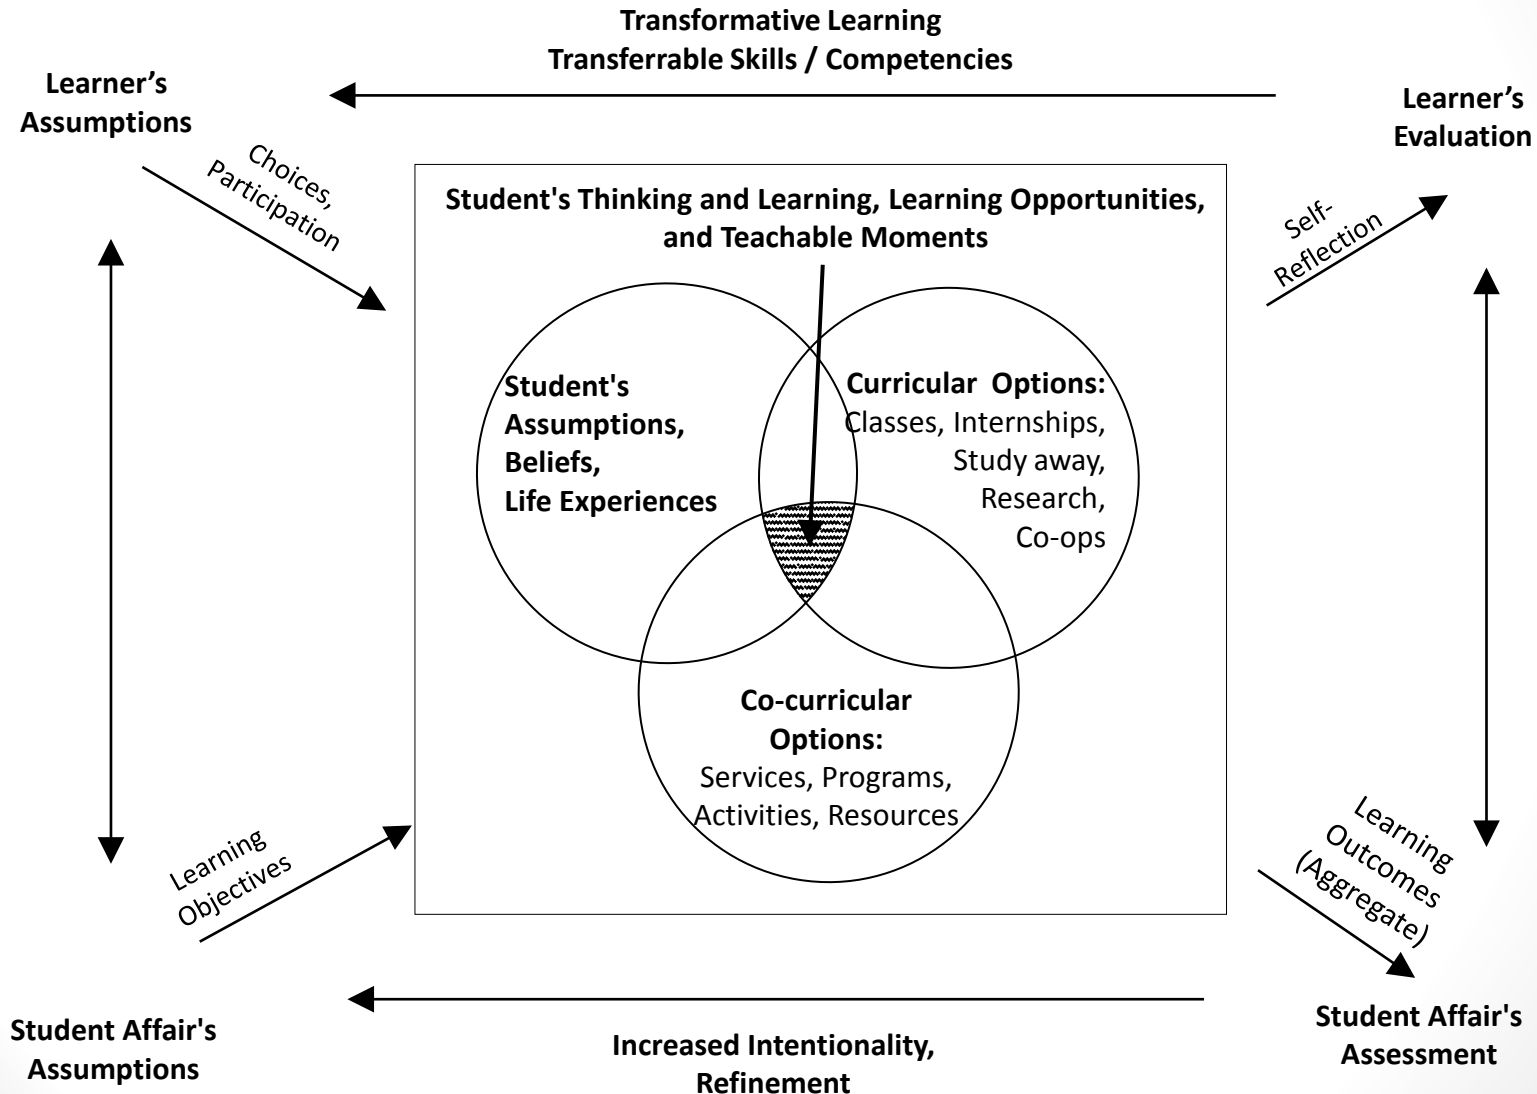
Transformative Learning
Transferrable Skills / Competencies

Learner's Assumptions

Learner's Evaluation

Choices, Participation

Self-Reflection

Student's Thinking and Learning, Learning Opportunities, and Teachable Moments

Student's Assumptions, Beliefs, Life Experiences

Curricular Options: Classes, Internships, Study away, Research, Co-ops

Co-curricular Options: Services, Programs, Activities, Resources

Learning Objectives

Learning Outcomes (Aggregate)

Student Affair's Assumptions

Increased Intentionality, Refinement

Student Affair's Assessment